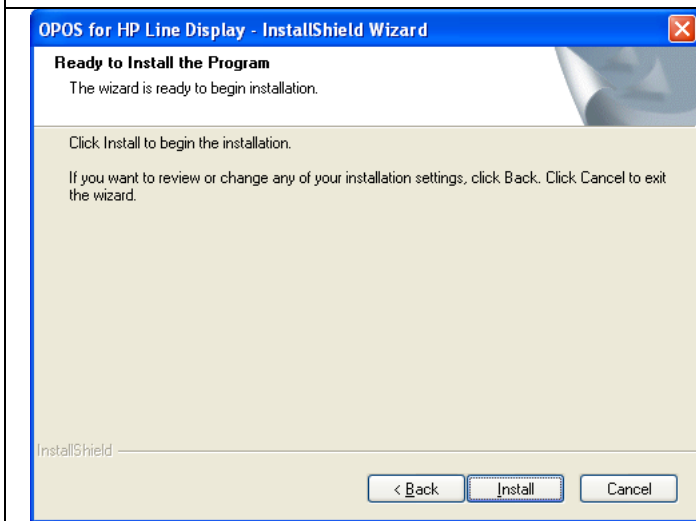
OPOS for HP Line Display - InstallShield Wizard

Ready to Install the Program

The wizard is ready to begin installation.

Click Install to begin the installation.

If you want to review or change any of your installation settings, click Back. Click Cancel to exit the wizard.

InstallShield

< Back

Install

Cancel